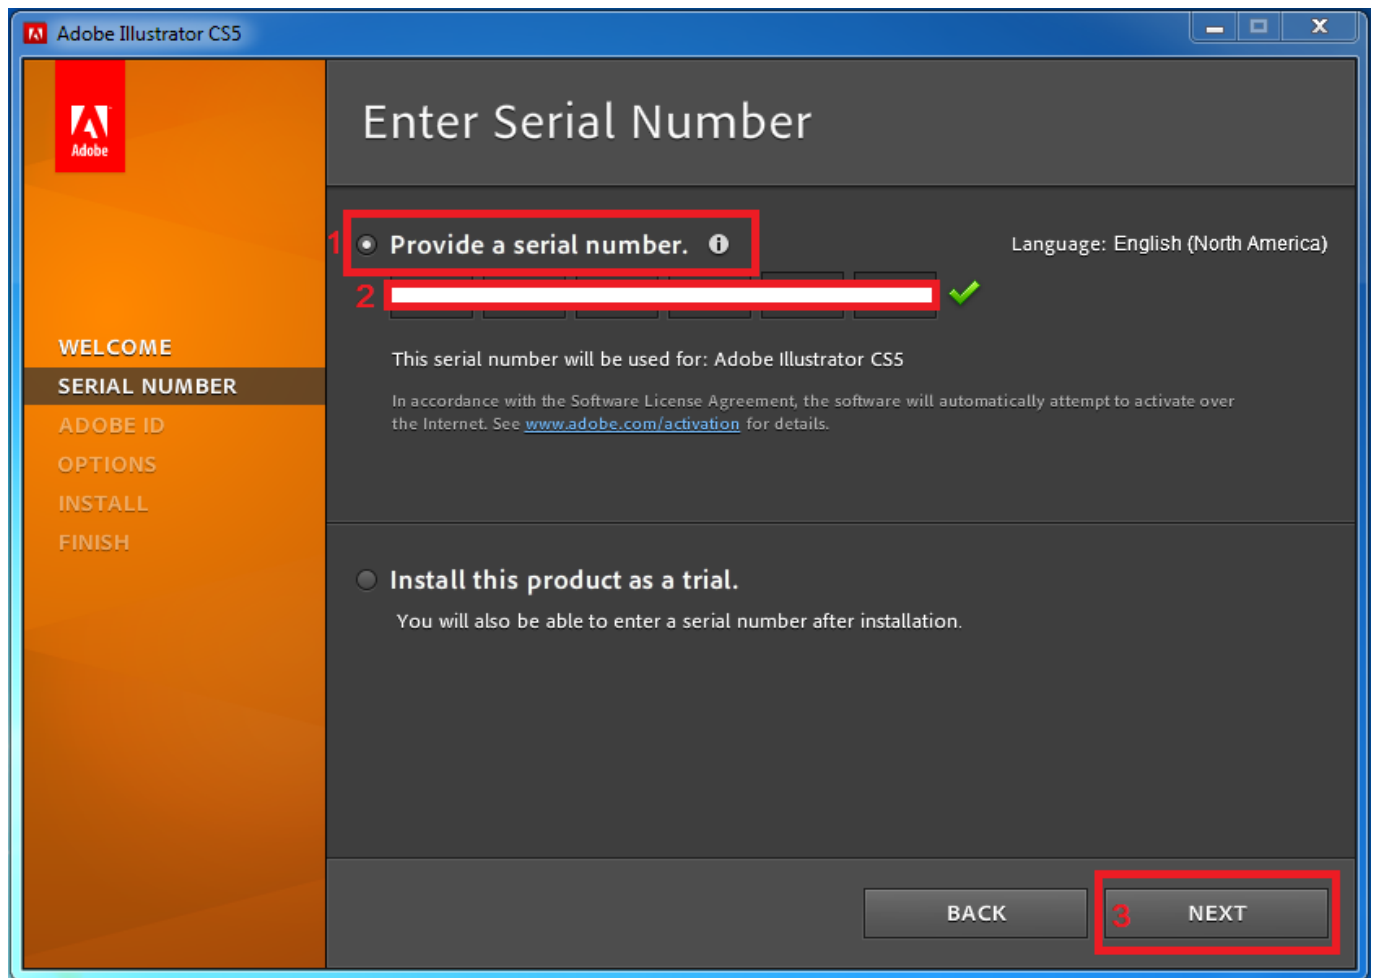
Adobe Illustrator CS5

Adobe

WELCOME
SERIAL NUMBER
ADOBE ID
OPTIONS
INSTALL
FINISH

Enter Serial Number

1 Provide a serial number.

Language: English (North America)

2

This serial number will be used for: Adobe Illustrator CS5

In accordance with the Software License Agreement, the software will automatically attempt to activate over the Internet. See www.adobe.com/activation for details.

Install this product as a trial.

You will also be able to enter a serial number after installation.

BACK

3 NEXT